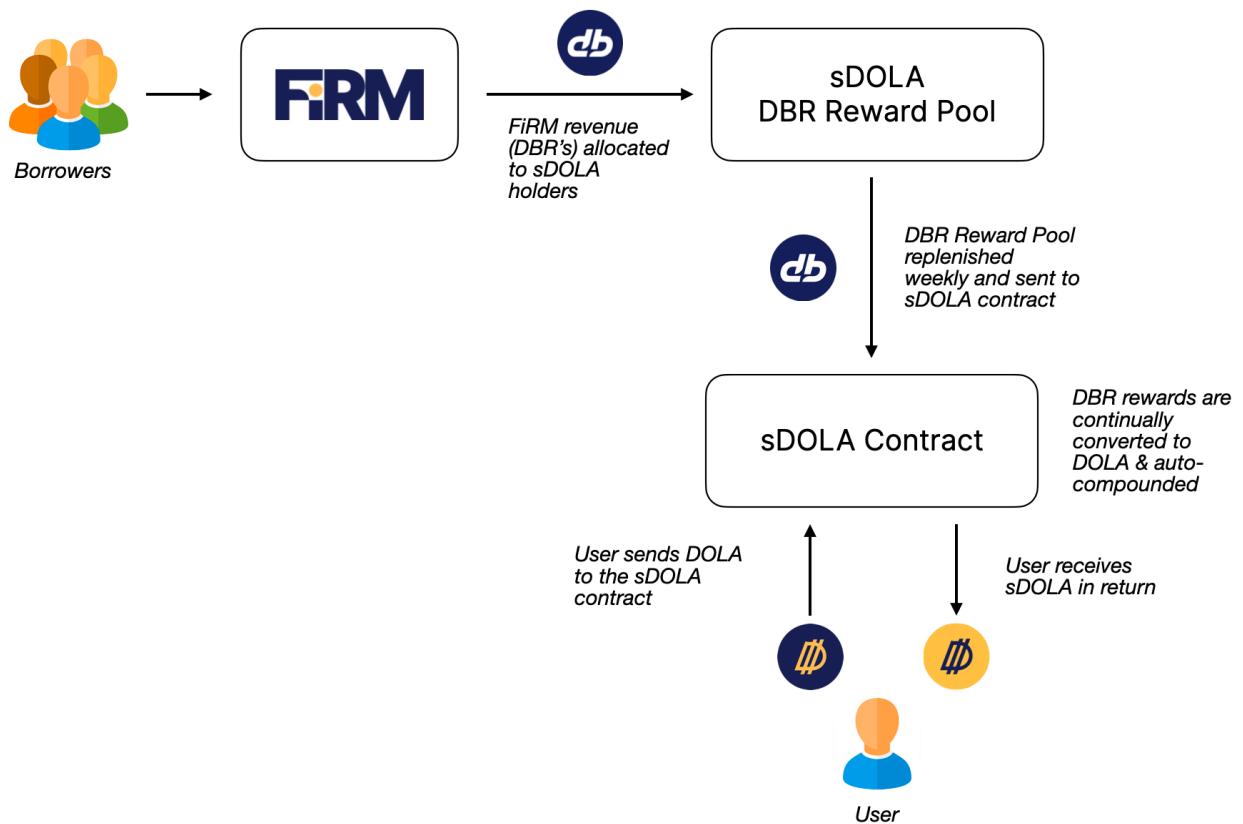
Borrowers

FiRM

db

FiRM revenue (DBR's) allocated to sDOLA holders

sDOLA
DBR Reward Pool

db

DBR Reward Pool replenished weekly and sent to sDOLA contract

sDOLA Contract

DBR rewards are continually converted to DOLA & auto-compounded

User sends DOLA to the sDOLA contract

User receives sDOLA in return

User